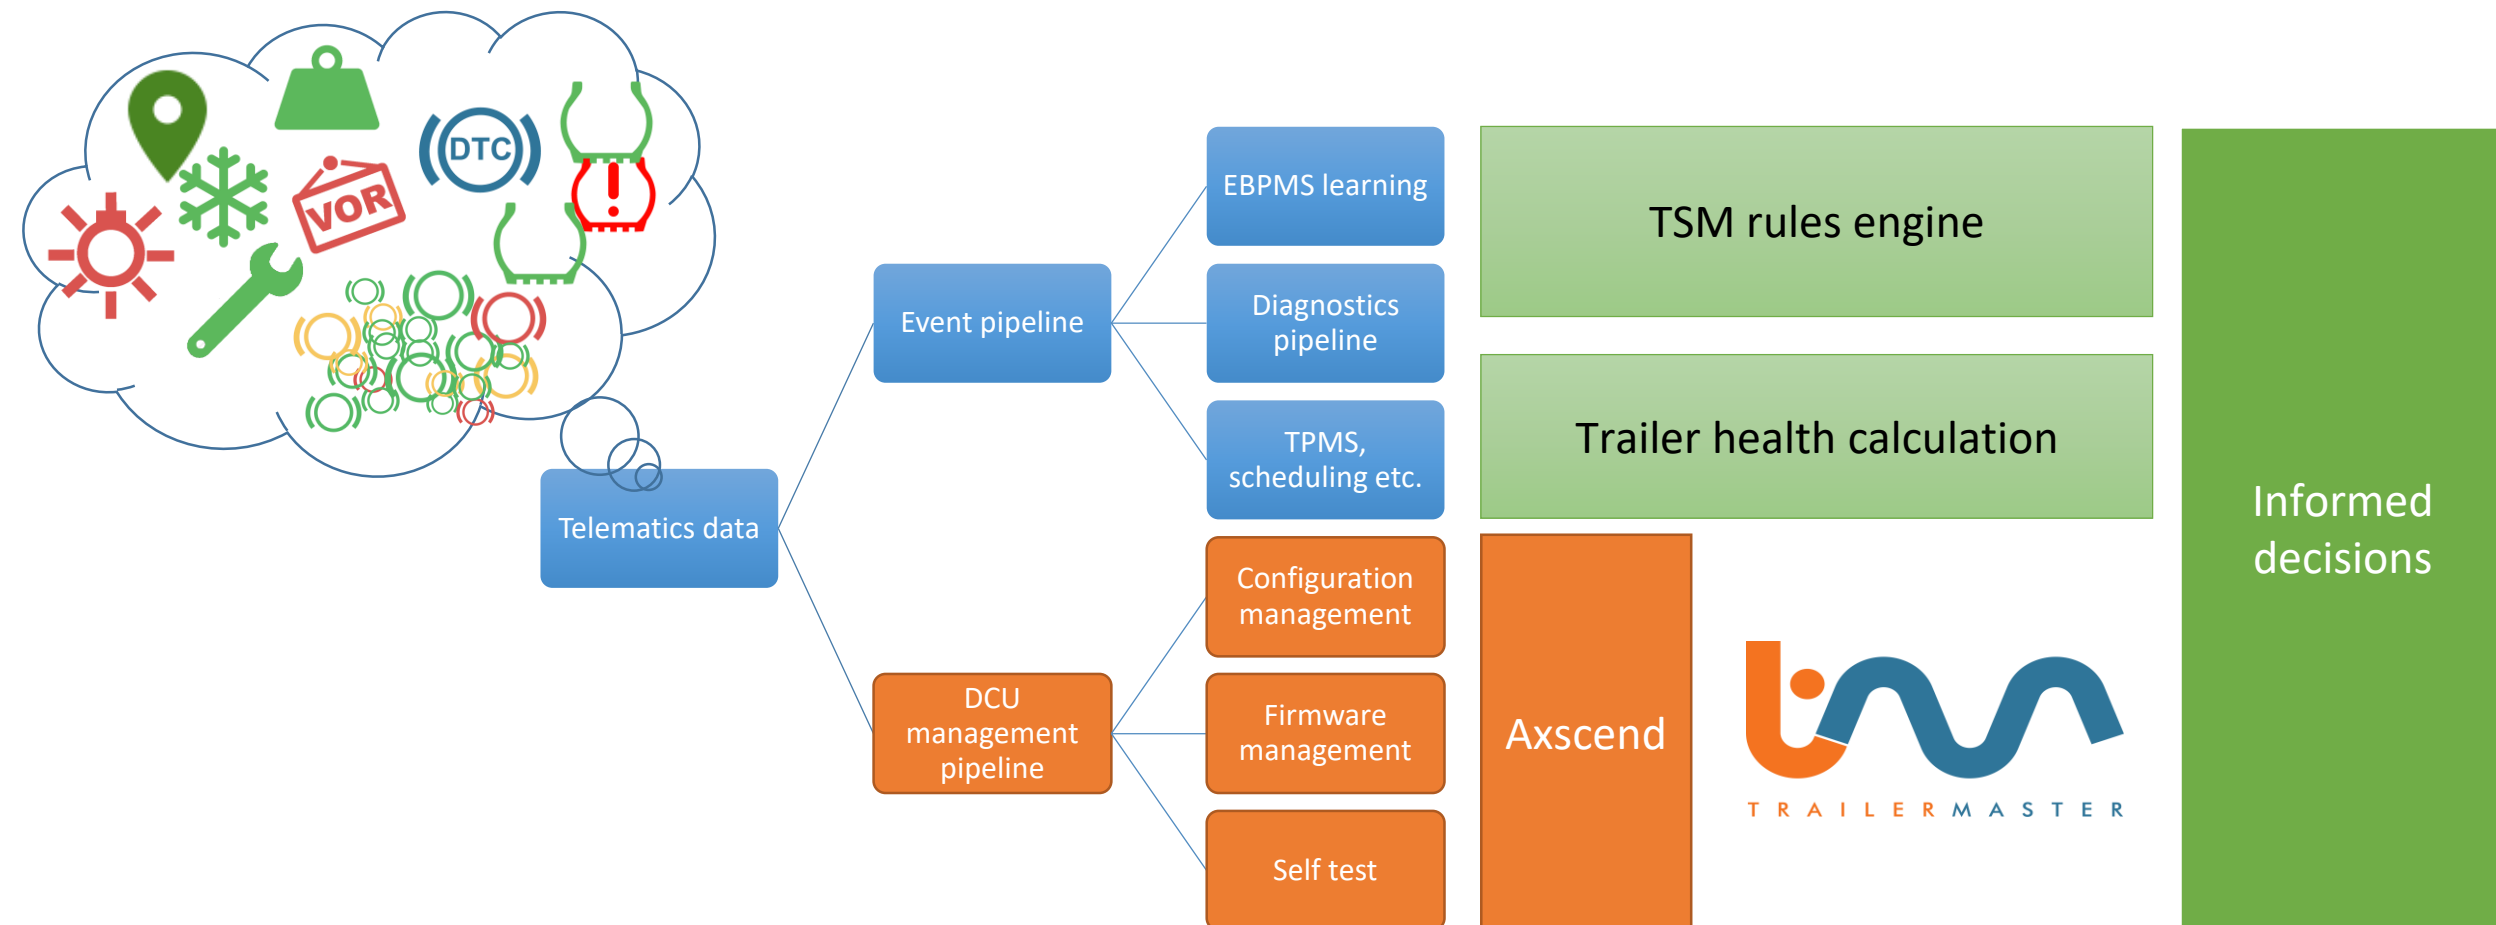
DTC

VOR

Telematics data

Event pipeline

DCU management pipeline

EBPMS learning

Diagnostics pipeline

TPMS, scheduling etc.

Configuration management

Firmware management

Self test

TSM rules engine

Trailer health calculation

Axscend

TRAILERMASTER

Informed decisions